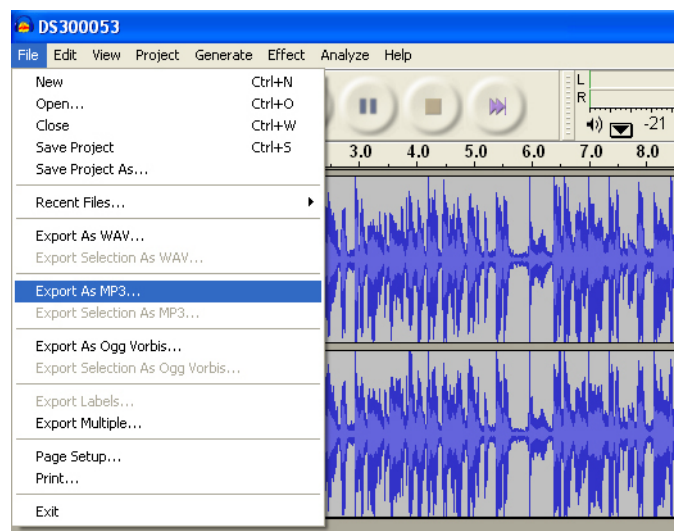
DS300053

File Edit View Project Generate Effect Analyze Help

New Ctrl+N
Open... Ctrl+O
Close Ctrl+W
Save Project Ctrl+S
Save Project As...

Recent Files...

Export As WAV...
Export Selection As WAV...

Export As MP3...
Export Selection As MP3...

Export As Ogg Vorbis...
Export Selection As Ogg Vorbis...

Export Labels...
Export Multiple...

Page Setup...
Print...

Exit

L
R
-21

3.0 4.0 5.0 6.0 7.0 8.0